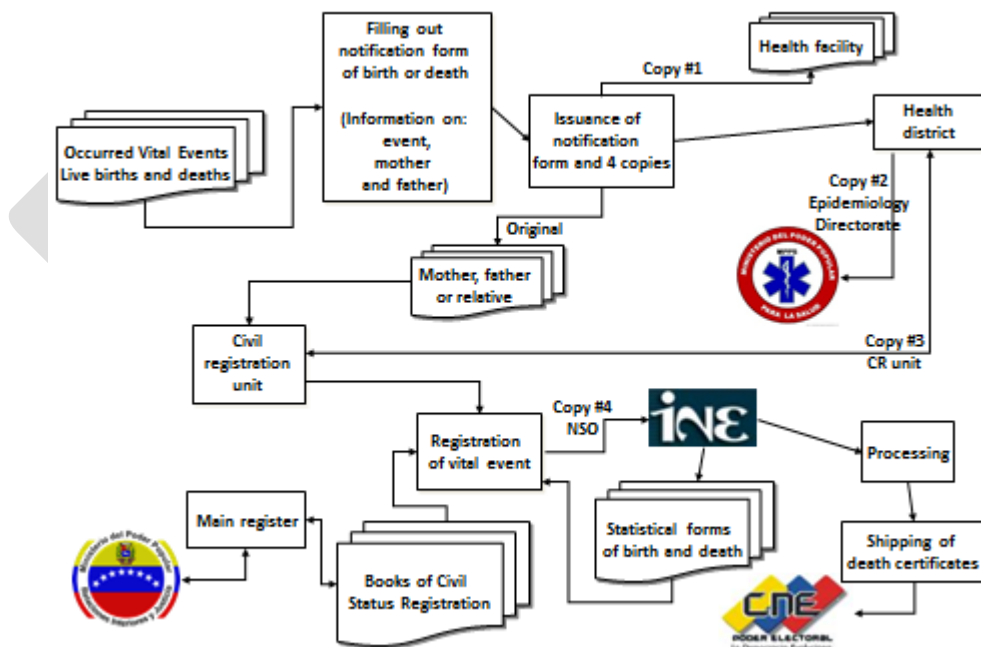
Filling out notification form of birth or death

(Information on: event, mother and father)

Health facility

Copy #1

Issuance of notification form and 4 copies

Health district

Occurred Vital Events Live births and deaths

Copy #2 Epidemiology Directorate

MINISTERIO DEL PODER POPULAR PARA LA SALUD

Original

Mother, father or relative

Civil registration unit

Copy #3 CR unit

Copy #4 NSO

INE

Registration of vital event

Processing

Main register

Statistical forms of birth and death

Shipping of death certificates

Ministerio del Poder Popular para Relaciones Interiores y Justicia

Books of Civil Status Registration

CNE PODER ELECTORAL